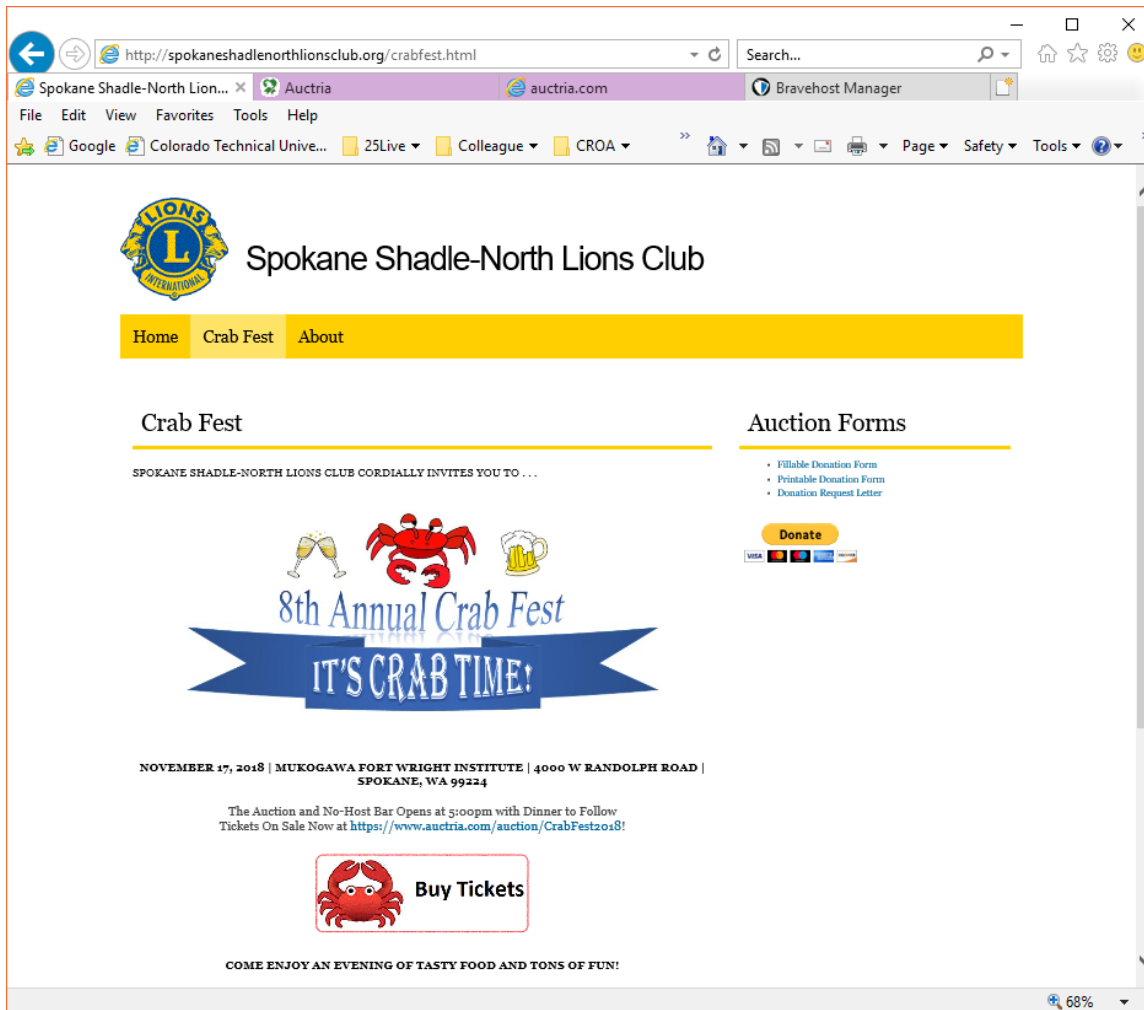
http://spokaneshadlenorthlionsclub.org/crabfest.html

Search...

Spokane Shadle-North Lion... ×
Auctria
auctria.com
Bravehost Manager

File Edit View Favorites Tools Help

Google Colorado Technical Unive... 25Live ▾ Colleague ▾ CROA ▾ »

Page ▾ Safety ▾ Tools ▾

LIONS L INTERNATIONAL

Spokane Shadle-North Lions Club

Home Crab Fest About

Crab Fest

SPOKANE SHADLE-NORTH LIONS CLUB CORDIALLY INVITES YOU TO . . .

8th Annual Crab Fest

IT'S CRAB TIME!

NOVEMBER 17, 2018 | MUKOGAWA FORT WRIGHT INSTITUTE | 4000 W RANDOLPH ROAD | SPOKANE, WA 99224

The Auction and No-Host Bar Opens at 5:00pm with Dinner to Follow
Tickets On Sale Now at https://www.auctria.com/auction/CrabFest2018!

Buy Tickets

COME ENJOY AN EVENING OF TASTY FOOD AND TONS OF FUN!

Auction Forms

- Fillable Donation Form
- Printable Donation Form
- Donation Request Letter

Donate

68%